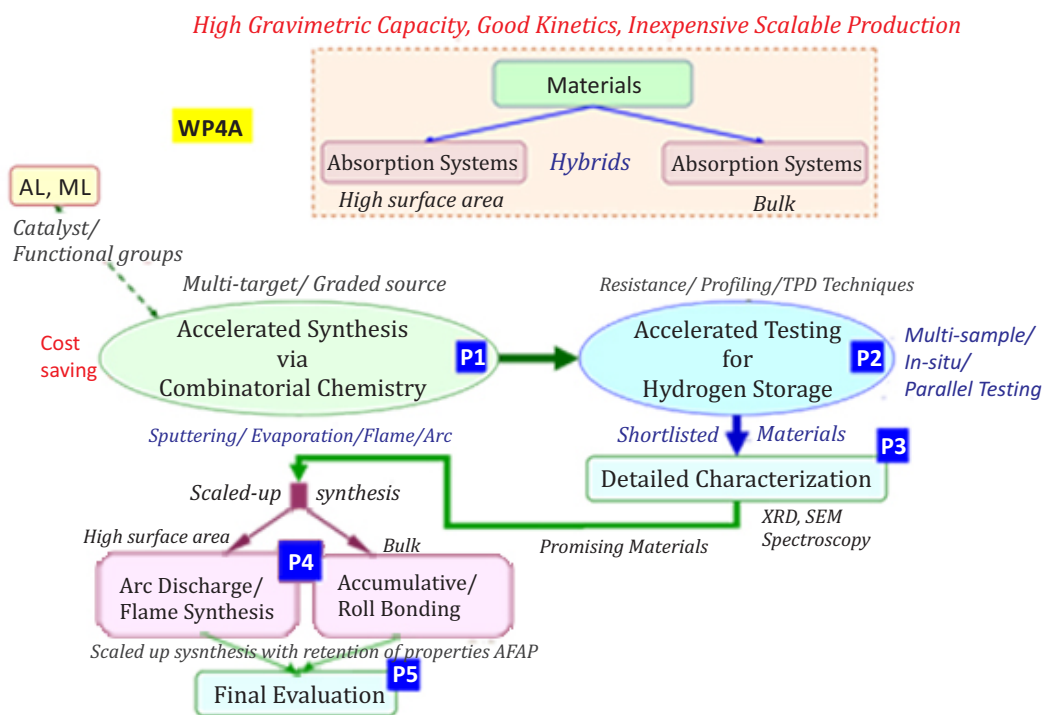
High Gravimetric Capacity, Good Kinetics, Inexpensive Scalable Production

Materials

WP4A

Absorption Systems

Hybrids

Absorption Systems

High surface area

Bulk

AL, ML

Catalyst/ Functional groups

Multi-target/ Graded source

Resistance/ Profiling/TPD Techniques

Cost saving

Accelerated Synthesis via Combinatorial Chemistry

P1

Accelerated Testing for Hydrogen Storage

P2

Multi-sample/ In-situ/ Parallel Testing

Sputtering/ Evaporation/Flame/Arc

Shortlisted

Materials

P3

Detailed Characterization

Scaled-up synthesis

XRD, SEM Spectroscopy

High surface area

Bulk

Promising Materials

P4

Arc Discharge/ Flame Synthesis

Accumulative/ Roll Bonding

Scaled up sysnthesis with retention of properties AFAP

P5

Final Evaluation